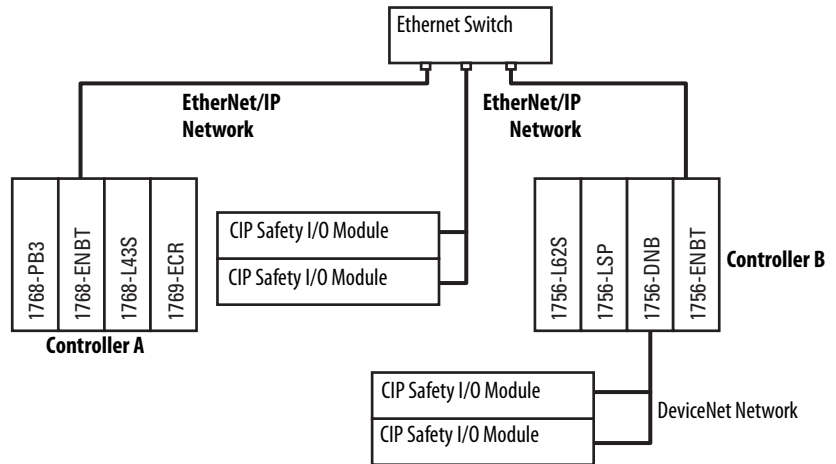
Ethernet Switch

EtherNet/IP Network

EtherNet/IP Network

1768-PB3
1768-ENBT
1768-L43S
1769-ECR

Controller A

CIP Safety I/O Module
CIP Safety I/O Module

1756-L62S
1756-LSP
1756-DNB
1756-ENBT

Controller B

CIP Safety I/O Module
CIP Safety I/O Module

DeviceNet Network